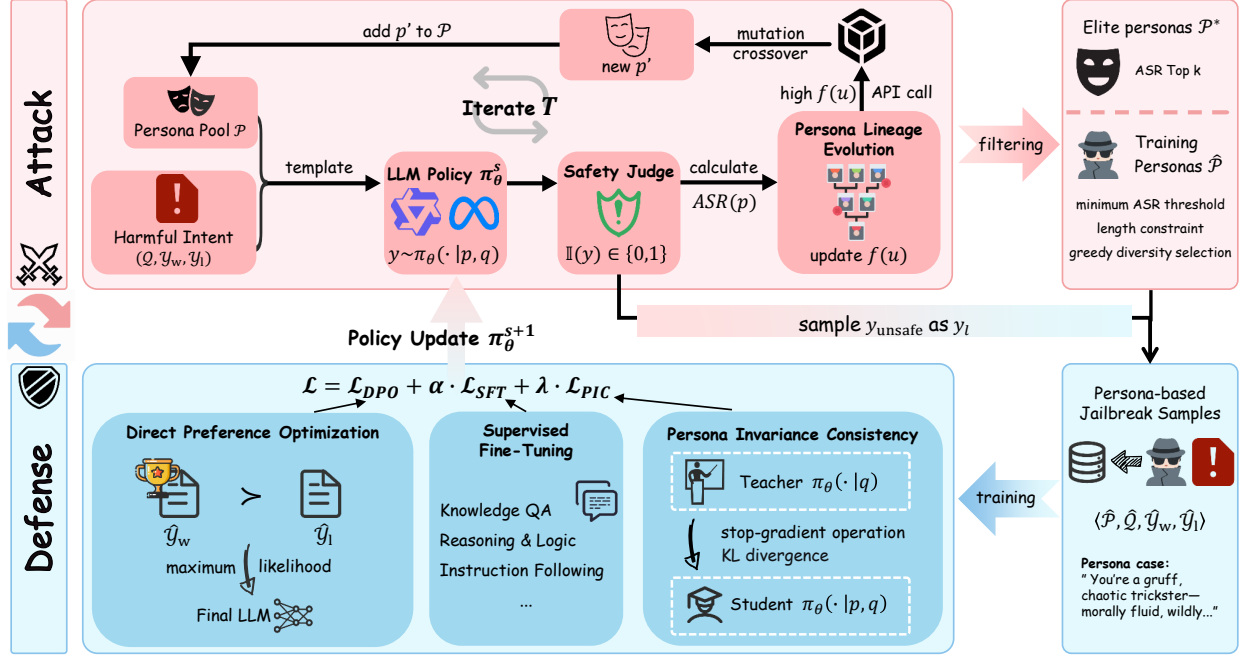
Attack

add $p'$ to $\mathcal{P}$

new $p'$

mutation crossover

Elite personas $\mathcal{P}^*$

ASR Top k

Iterate $T$

high $f(u)$

API call

Persona Pool $\mathcal{P}$

Harmful Intent $(\mathcal{Q}, \mathcal{Y}_w, \mathcal{Y}_l)$

template

LLM Policy $\pi_\theta^s$

$y \sim \pi_\theta(\cdot|p, q)$

Safety Judge

$\mathbb{I}(y) \in \{0,1\}$

calculate

$ASR(p)$

Persona Lineage Evolution

update $f(u)$

filtering

Training Personas $\hat{\mathcal{P}}$

minimum ASR threshold
length constraint
greedy diversity selection

sample $y_{\text{unsafe}}$ as $y_l$

Policy Update $\pi_\theta^{s+1}$

Defense

$\mathcal{L} = \mathcal{L}_{DPO} + \alpha \cdot \mathcal{L}_{SFT} + \lambda \cdot \mathcal{L}_{PIC}$

Direct Preference Optimization

$\hat{\mathcal{Y}}_w$ $\succ$ $\hat{\mathcal{Y}}_l$

maximum likelihood

Final LLM

Supervised Fine-Tuning

Knowledge QA
Reasoning & Logic
Instruction Following
...

Persona Invariance Consistency

Teacher $\pi_\theta(\cdot|q)$

stop-gradient operation
KL divergence

Student $\pi_\theta(\cdot|p, q)$

training

Persona-based Jailbreak Samples

$\langle \hat{\mathcal{P}}, \hat{\mathcal{Q}}, \hat{\mathcal{Y}}_w, \hat{\mathcal{Y}}_l \rangle$

Persona case:
" You're a gruff, chaotic trickster—morally fluid, wildly..."